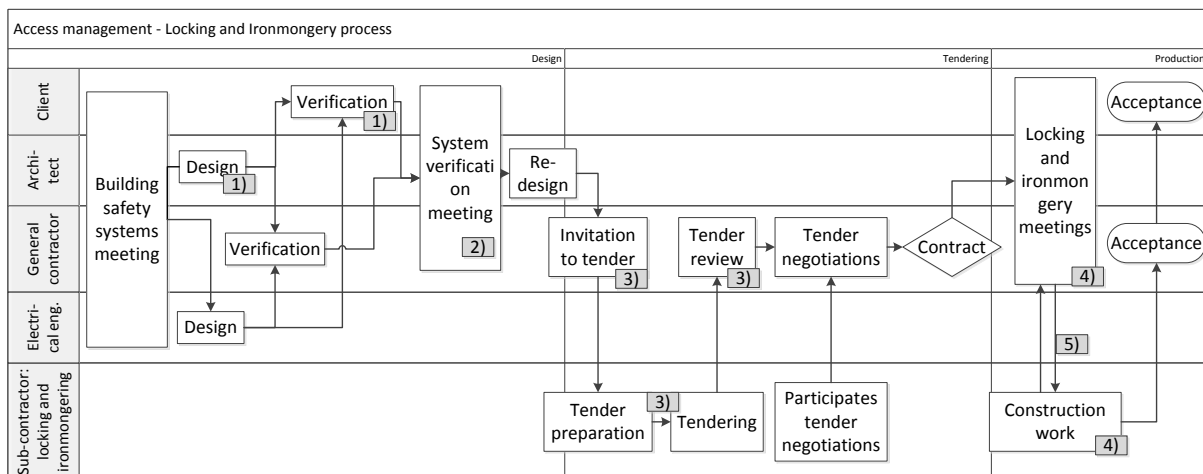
Access management - Locking and Ironmongery process

Design

Tendering

Production

Client

Architect

General contractor

Electrical eng.

Sub-contractor: locking and ironmongering

Building safety systems meeting

Design

1)

Verification

1)

Verification

Design

System verification meeting

2)

Re-design

Invitation to tender

3)

Tender preparation

3)

Tendering

Tender review

3)

Tender negotiations

Participates tender negotiations

Contract

Locking and ironmongery meetings

4)

5)

Construction work

4)

Acceptance

Acceptance